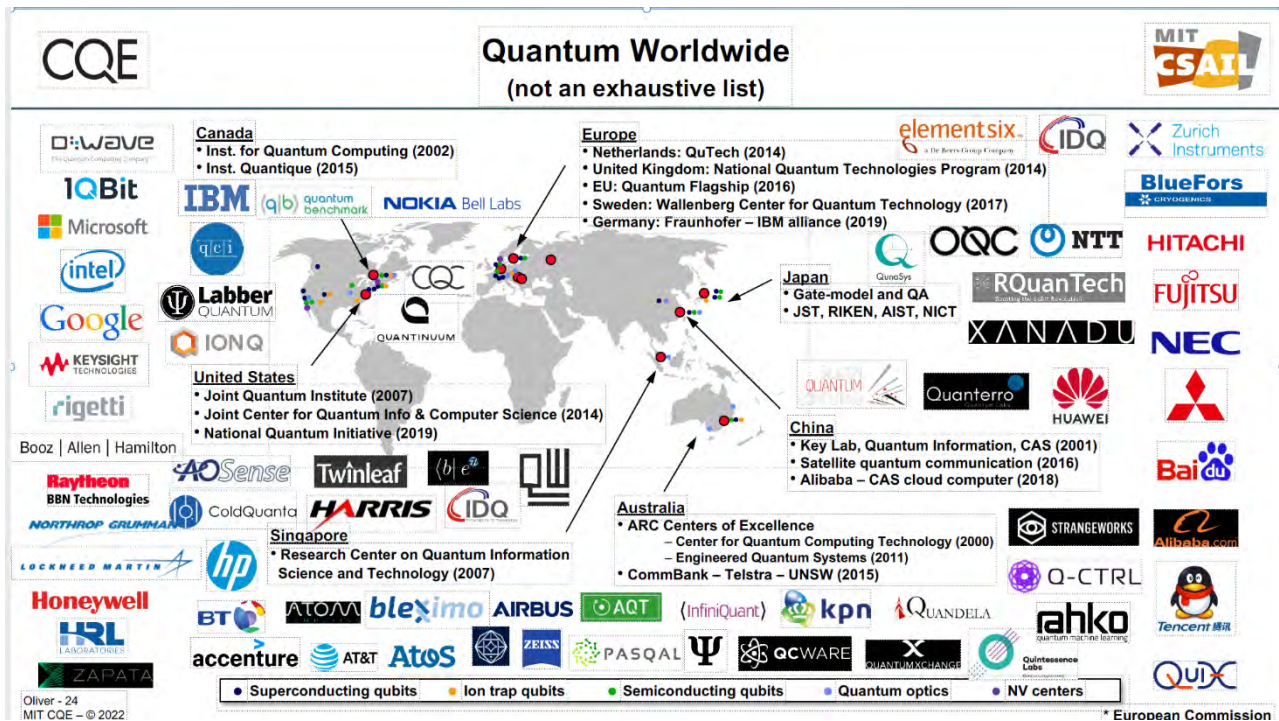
CQE

Quantum Worldwide
(not an exhaustive list)

MIT CSAIL

D-WAVE
The Quantum Computing Company

1QBit

Microsoft

intel

Google

KEYSIGHT TECHNOLOGIES

rigetti

Booz | Allen | Hamilton

Raytheon
BBN Technologies

NORTHROP GRUMMAN

LOCKHEED MARTIN

Honeywell

HRL LABORATORIES

ZAPATA

Canada
• Inst. for Quantum Computing (2002)
• Inst. Quantique (2015)

IBM

quantum benchmark

NOKIA Bell Labs

qci

Labber QUANTUM

IONQ

CQC

QUANTINUUM

United States
• Joint Quantum Institute (2007)
• Joint Center for Quantum Info & Computer Science (2014)
• National Quantum Initiative (2019)

AOSense

ColdQuanta

Twinleaf

$|b\rangle\ e^{i\theta}$

HARRIS

IDQ

Singapore
• Research Center on Quantum Information Science and Technology (2007)

hp

BT

ATOM

bleximo

AIRBUS

AQT

accenture

AT&T

Atos

ZEISS

PASQAL

Europe
• Netherlands: QuTech (2014)
• United Kingdom: National Quantum Technologies Program (2014)
• EU: Quantum Flagship (2016)
• Sweden: Wallenberg Center for Quantum Technology (2017)
• Germany: Fraunhofer – IBM alliance (2019)

elementsix
a De Beers Group Company

IDQ

Zurich Instruments

BlueFors
CRYOGENICS

QunaSys

OQC

NTT

HITACHI

RQuanTech

FUJITSU

Japan
• Gate-model and QA
• JST, RIKEN, AIST, NICT

XANADU

NEC

QUANTUM

Quanterro

HUAWEI

China
• Key Lab, Quantum Information, CAS (2001)
• Satellite quantum communication (2016)
• Alibaba – CAS cloud computer (2018)

Bai du

Australia
• ARC Centers of Excellence
– Center for Quantum Computing Technology (2000)
– Engineered Quantum Systems (2011)
• CommBank – Telstra – UNSW (2015)

STRANGEWORKS

Alibaba.com

Q-CTRL

Tencent 腾讯

InfiniQuant

kpn

QUANDELA

rahko
quantum machine learning

QCWARE

QUANTUMXCHANGE

Quintessence Labs

QUIX

• Superconducting qubits • Ion trap qubits • Semiconducting qubits • Quantum optics • NV centers

Oliver - 24
MIT CQE – © 2022

* European Commission